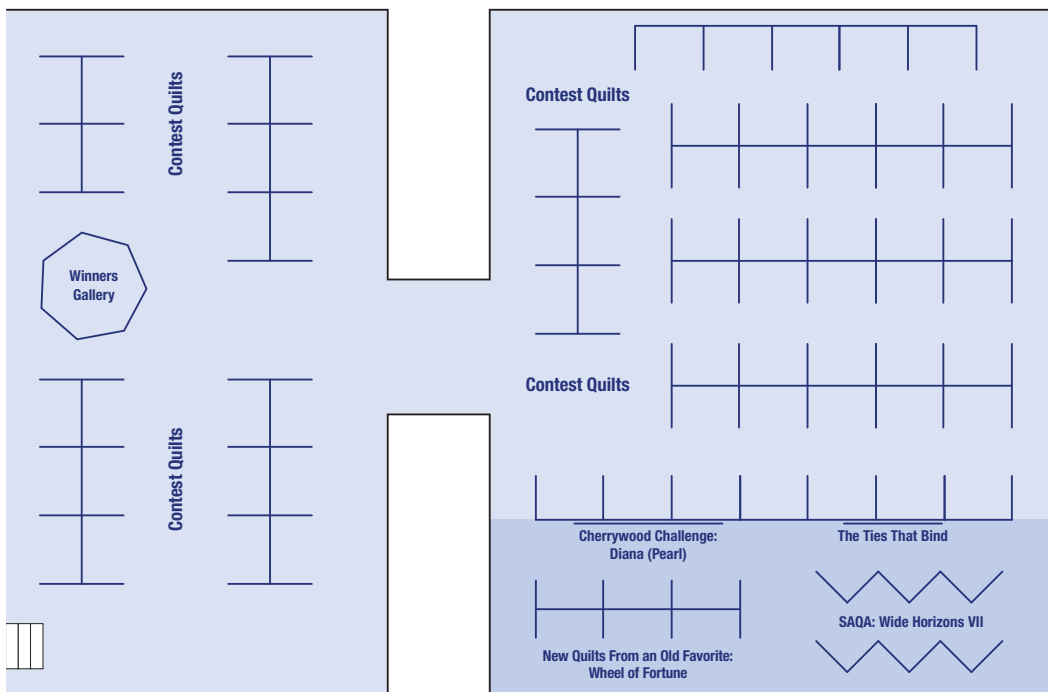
Contest Quilts

Winners Gallery

Contest Quilts

Contest Quilts

Contest Quilts

Cherrywood Challenge: Diana (Pearl)

The Ties That Bind

SAQA: Wide Horizons VII

New Quilts From an Old Favorite: Wheel of Fortune